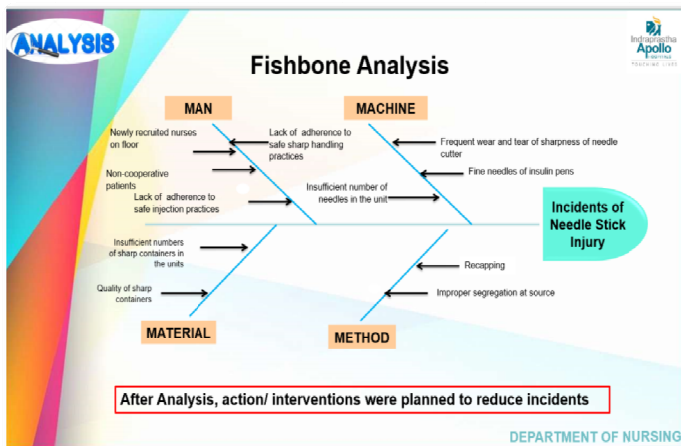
ANALYSIS

Indraprastha Apollo HOSPITALS
TOUCHING LIVES

Fishbone Analysis

MAN

MACHINE

Newly recruited nurses on floor

Lack of adherence to safe sharp handling practices

Frequent wear and tear of sharpness of needle cutter

Non-cooperative patients

Fine needles of insulin pens

Lack of adherence to safe injection practices

Insufficient number of needles in the unit

Incidents of Needle Stick Injury

Insufficient numbers of sharp containers in the units

Recapping

Quality of sharp containers

Improper segregation at source

MATERIAL

METHOD

After Analysis, action/ interventions were planned to reduce incidents

DEPARTMENT OF NURSING